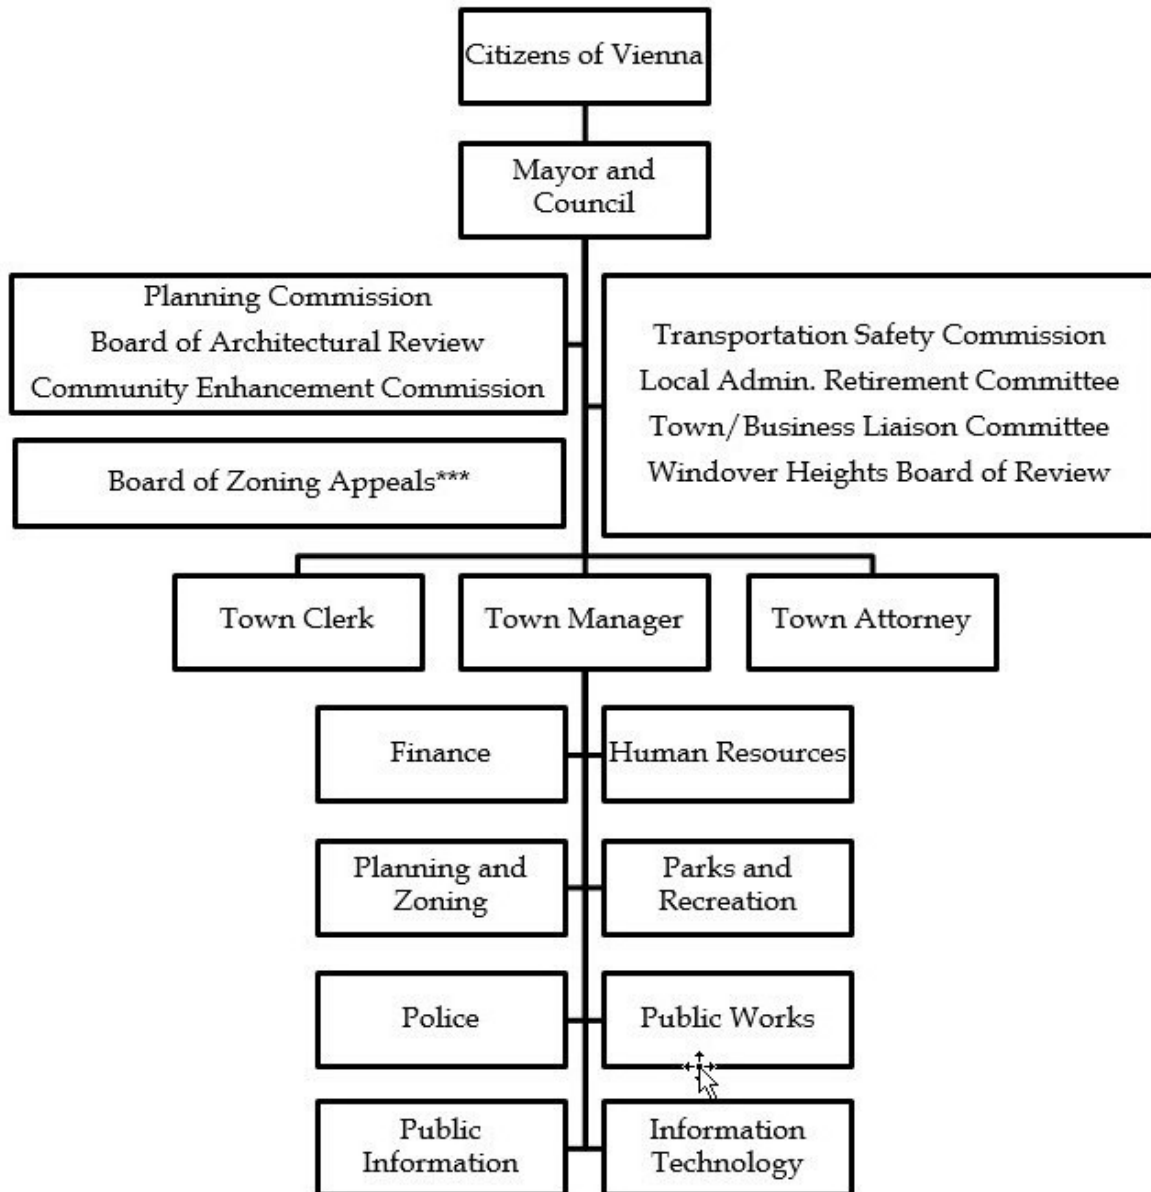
Citizens of Vienna

Mayor and Council

Planning Commission
Board of Architectural Review
Community Enhancement Commission

Board of Zoning Appeals***

Transportation Safety Commission
Local Admin. Retirement Committee
Town/Business Liaison Committee
Windover Heights Board of Review

Town Clerk

Town Manager

Town Attorney

Finance

Human Resources

Planning and Zoning

Parks and Recreation

Police

Public Works

Public Information

Information Technology